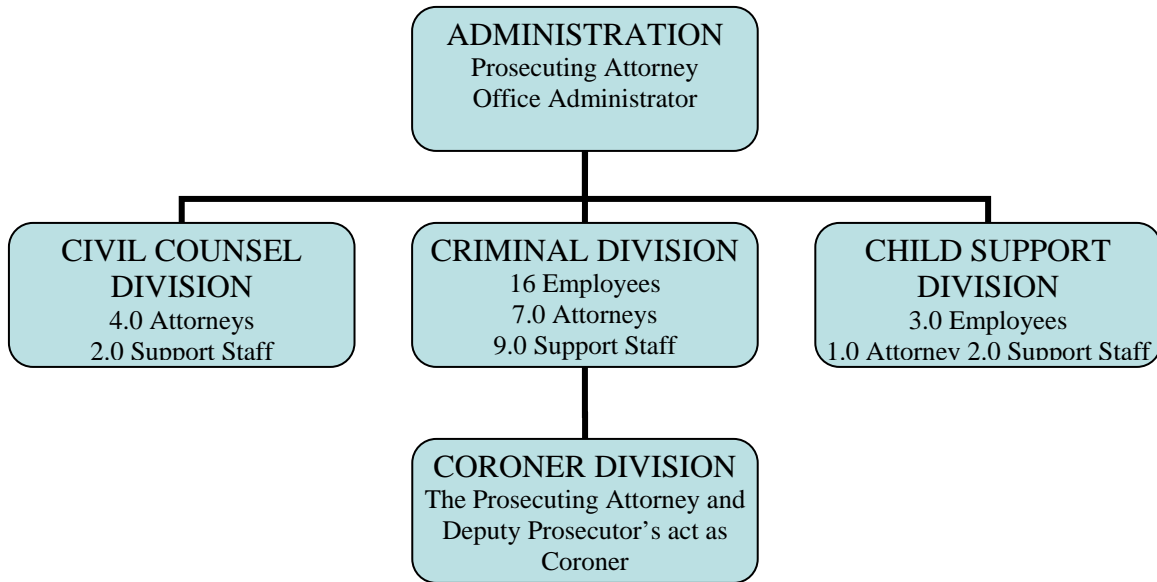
ADMINISTRATION
Prosecuting Attorney
Office Administrator

CIVIL COUNSEL DIVISION
4.0 Attorneys
2.0 Support Staff

CRIMINAL DIVISION
16 Employees
7.0 Attorneys
9.0 Support Staff

CHILD SUPPORT DIVISION
3.0 Employees
1.0 Attorney 2.0 Support Staff

CORONER DIVISION
The Prosecuting Attorney and Deputy Prosecutor's act as Coroner